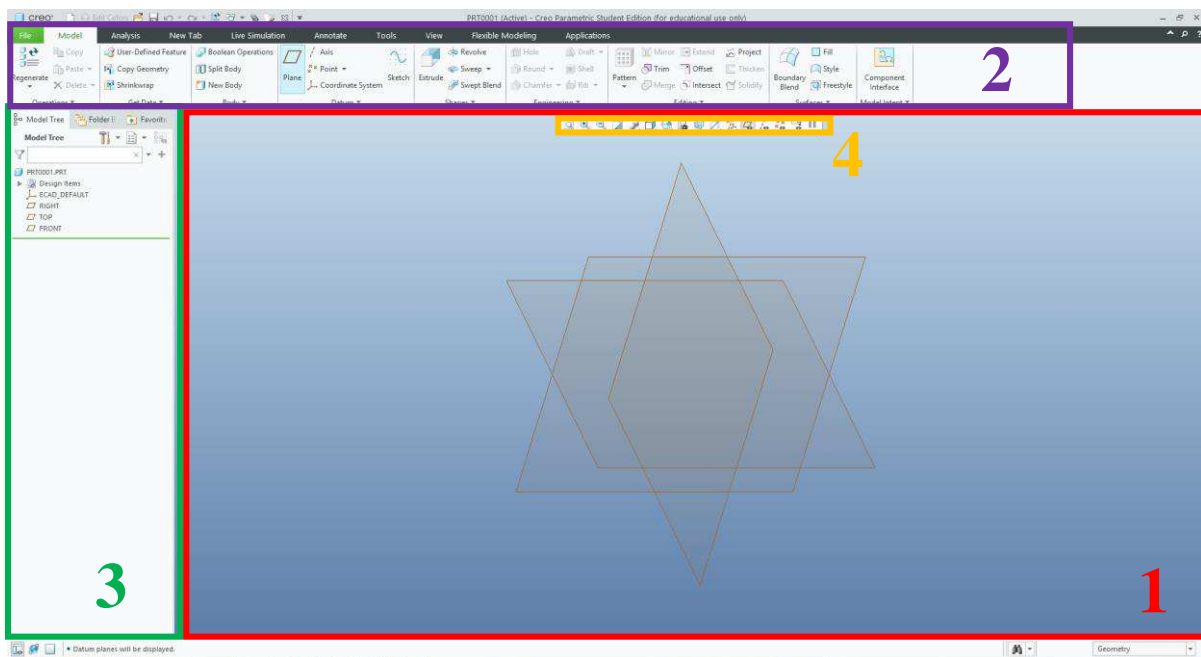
creo Edit Colors

PRT0001 (Active) - Creo Parametric Student Edition (for educational use only)

File Model Analysis New Tab Live Simulation Annotate Tools View Flexible Modeling Applications

Regenerate Copy Paste Delete Operations

User-Defined Feature Copy Geometry Shrinkwrap Get Data

Boolean Operations Split Body New Body Body

Plane Axis Point Coordinate System Datum

Sketch

Extrude Revolve Sweep Swept Blend Shapes

Hole Round Chamfer Draft Shell Rib Engineering

Pattern Mirror Trim Merge Extend Offset Intersect Project Thicken Solidify Editing

Boundary Blend Fill Style Freestyle Surfaces

Component Interface Model Intent

2

Model Tree Folder Favorites

Model Tree

PRT0001.PRT
Design Items
ECAD_DEFAULT
RIGHT
TOP
FRONT

4

3

1

Datum planes will be displayed.

Geometry